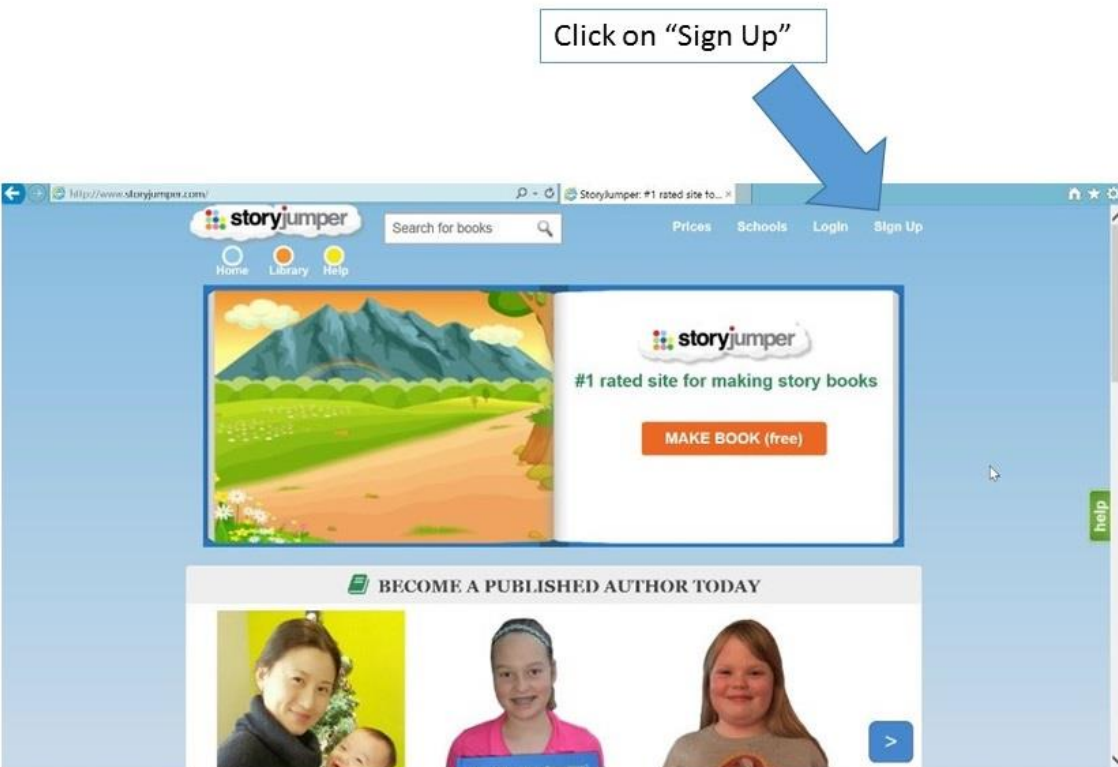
Click on "Sign Up"

http://www.storyjumper.com/

StoryJumper: #1 rated site to... ×

storyjumper

Search for books

Prices Schools Login Sign Up

Home Library Help

storyjumper

#1 rated site for making story books

MAKE BOOK (free)

help

BECOME A PUBLISHED AUTHOR TODAY

>